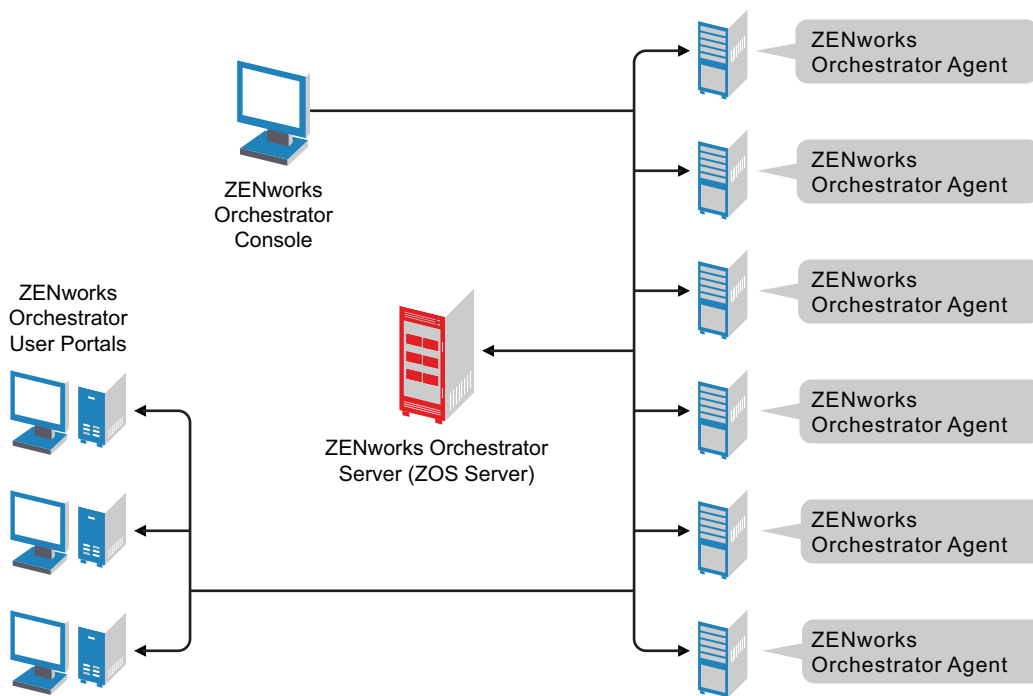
ZENworks Orchestrator Console

ZENworks Orchestrator User Portals

ZENworks Orchestrator Server (ZOS Server)

ZENworks Orchestrator Agent

ZENworks Orchestrator Agent

ZENworks Orchestrator Agent

ZENworks Orchestrator Agent

ZENworks Orchestrator Agent

ZENworks Orchestrator Agent